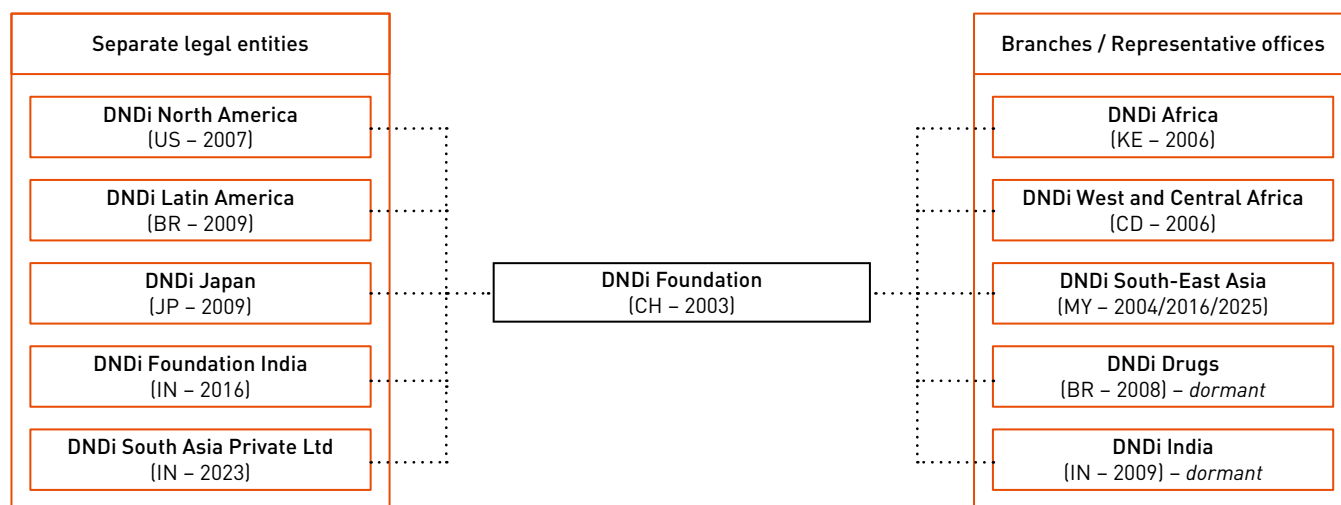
Separate legal entities

DNDi North America
(US – 2007)

DNDi Latin America
(BR – 2009)

DNDi Japan
(JP – 2009)

DNDi Foundation India
(IN – 2016)

DNDi South Asia Private Ltd
(IN – 2023)

DNDi Foundation
(CH – 2003)

Branches / Representative offices

DNDi Africa
(KE – 2006)

DNDi West and Central Africa
(CD – 2006)

DNDi South-East Asia
(MY – 2004/2016/2025)

DNDi Drugs
(BR – 2008) – *dormant*

DNDi India
(IN – 2009) – *dormant*